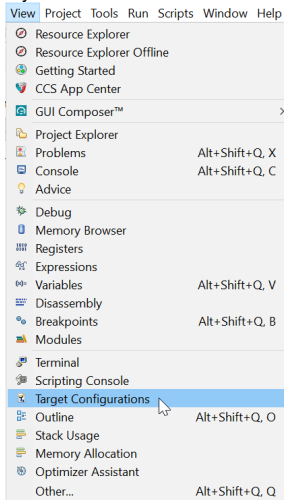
View Project Tools Run Scripts Window Help

Resource Explorer
Resource Explorer Offline
Getting Started
CCS App Center

GUI Composer™

Project Explorer
Problems Alt+Shift+Q, X
Console Alt+Shift+Q, C
Advice

Debug
Memory Browser
Registers
Expressions
Variables Alt+Shift+Q, V
Disassembly
Breakpoints Alt+Shift+Q, B
Modules

Terminal
Scripting Console
Target Configurations
Outline Alt+Shift+Q, O
Stack Usage
Memory Allocation
Optimizer Assistant
Other... Alt+Shift+Q, Q